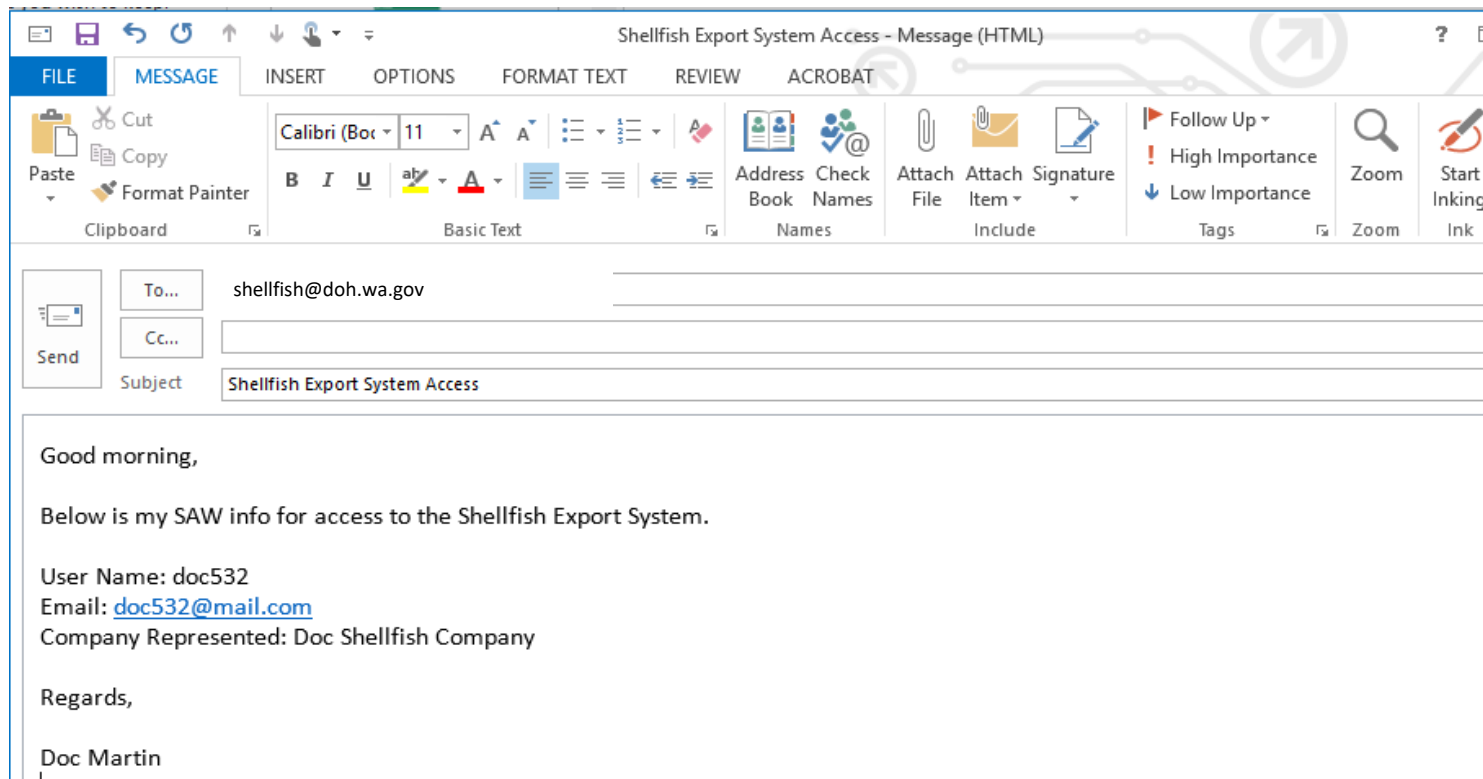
Shellfish Export System Access - Message (HTML)

?

FILE MESSAGE INSERT OPTIONS FORMAT TEXT REVIEW ACROBAT

Paste
Cut
Copy
Format Painter
Clipboard

Calibri (Boc 11
B I U
Basic Text

Address Book
Check Names
Names

Attach File
Attach Item
Signature
Include

Follow Up
High Importance
Low Importance
Tags

Zoom
Zoom

Start Inking
Ink

Send
To...
shellfish@doh.wa.gov
Cc...
Subject
Shellfish Export System Access

Good morning,

Below is my SAW info for access to the Shellfish Export System.

User Name: doc532
Email: doc532@mail.com
Company Represented: Doc Shellfish Company

Regards,

Doc Martin